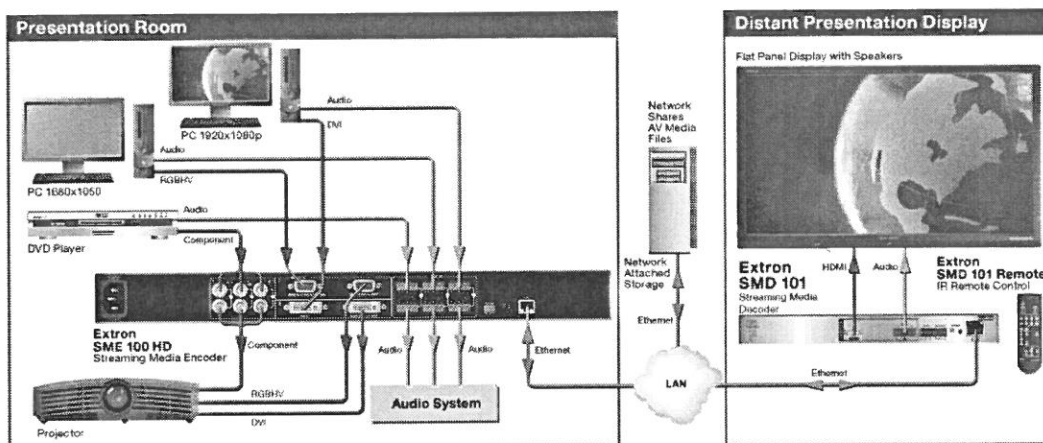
Presentation Room

PC 1920x1080p

Audio

DVI

Audio

RGBHV

PC 1680x1050

Audio

DVD Player

Component

Extron
SME 100 HD
Streaming Media Encoder

Component

Audio

Audio

Ethernet

RGBHV

DVI

Audio System

Projector

Network Shares AV Media Files

Network Attached Storage

Ethernet

LAN

Distant Presentation Display

Flat Panel Display with Speakers

Extron
SMD 101
Streaming Media Decoder

HDMI

Audio

Extron
SMD 101 Remote
IR Remote Control

Ethernet